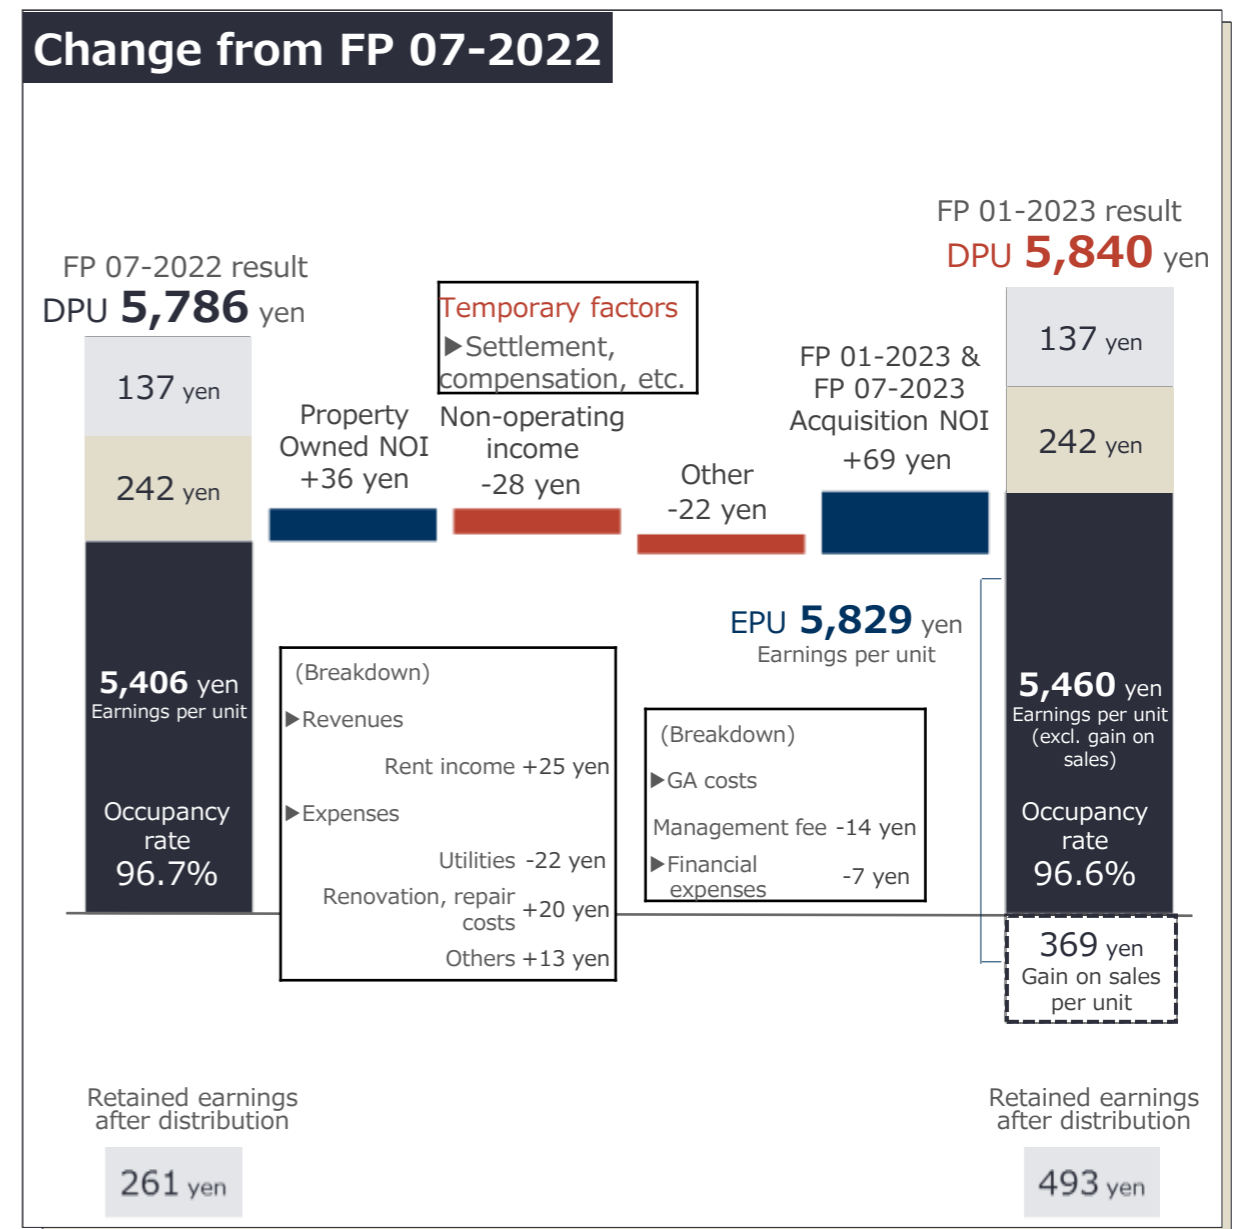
Change from FP 07-2022

FP 07-2022 result
DPU 5,786 yen

137 yen

242 yen

5,406 yen
Earnings per unit

Occupancy rate
96.7%

Property Owned NOI
+36 yen

Temporary factors
▶Settlement, compensation, etc.

Non-operating income
-28 yen

Other
-22 yen

FP 01-2023 & FP 07-2023 Acquisition NOI
+69 yen

FP 01-2023 result
DPU 5,840 yen

137 yen

242 yen

EPU 5,829 yen
Earnings per unit

5,460 yen
Earnings per unit (excl. gain on sales)

Occupancy rate
96.6%

369 yen
Gain on sales per unit

(Breakdown)
▶Revenues
Rent income +25 yen
▶Expenses
Utilities -22 yen
Renovation, repair costs +20 yen
Others +13 yen

(Breakdown)
▶GA costs
Management fee -14 yen
▶Financial expenses -7 yen

Retained earnings after distribution
261 yen

Retained earnings after distribution
493 yen